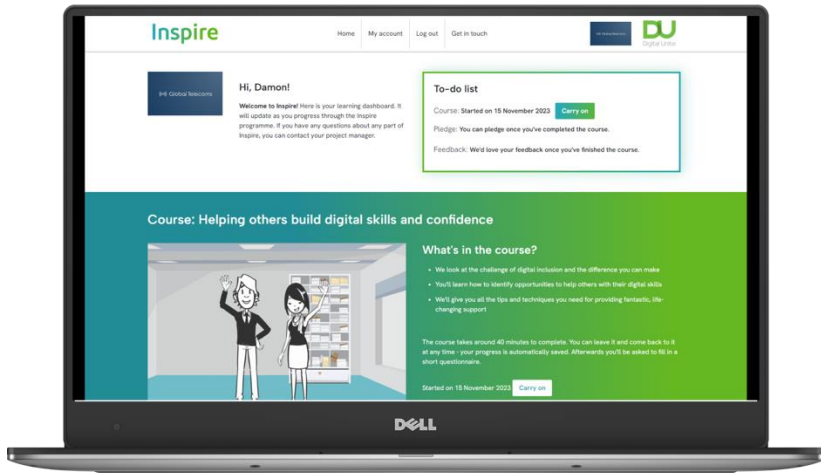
Inspire

Home My account Log out Get in touch

Digital Unite

Global Telecoms

Hi, Damon!

**Welcome to Inspire!** Here is your learning dashboard. It will update as you progress through the Inspire programme. If you have any questions about any part of Inspire, you can contact your project manager.

To-do list

Course: Started on 15 November 2023 Carry on

Pledge: You can pledge once you've completed the course.

Feedback: We'd love your feedback once you've finished the course.

Course: Helping others build digital skills and confidence

What's in the course?

- We look at the challenge of digital inclusion and the difference you can make
- You'll learn how to identify opportunities to help others with their digital skills
- We'll give you all the tips and techniques you need for providing fantastic, life-changing support

The course takes around 40 minutes to complete. You can leave it and come back to it at any time - your progress is automatically saved. Afterwards you'll be asked to fill in a short questionnaire.

Started on 15 November 2023 Carry on

DELL